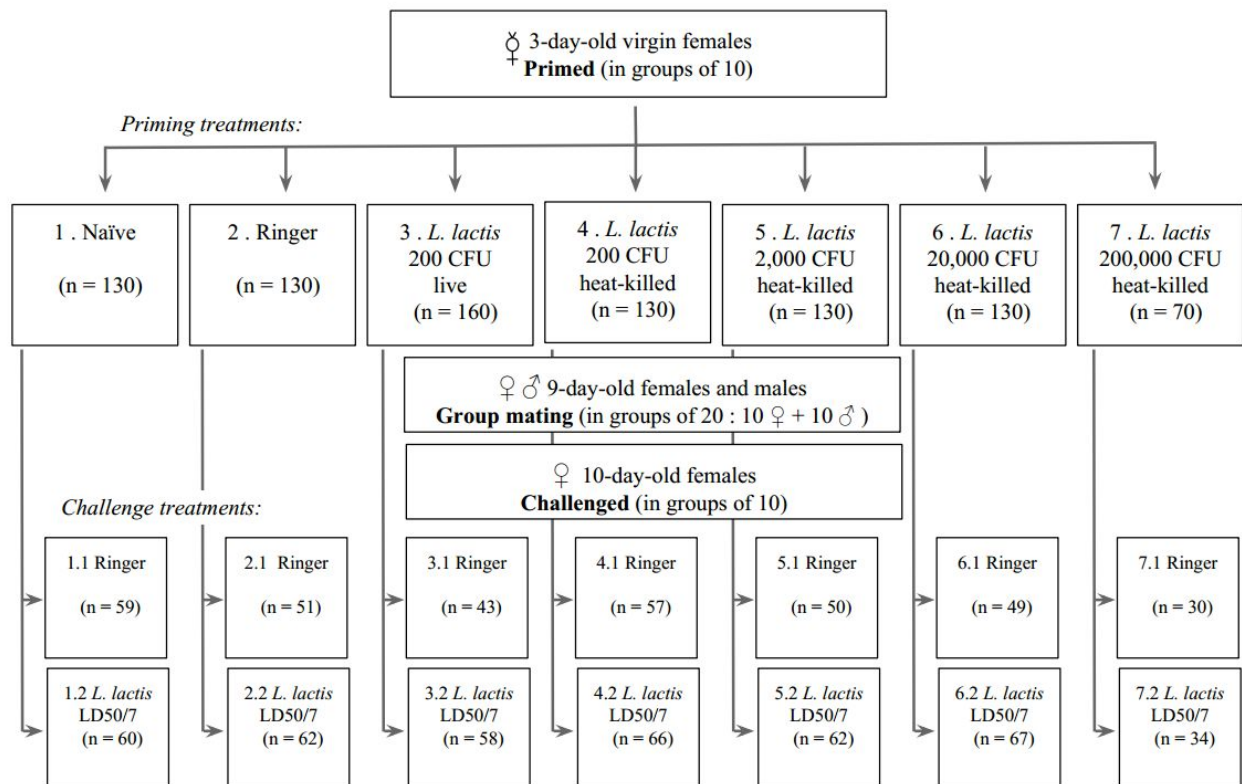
☿ 3-day-old virgin females
**Primed** (in groups of 10)

*Priming treatments:*

1 . Naïve
(n = 130)

2 . Ringer
(n = 130)

3 . *L. lactis*
200 CFU
live
(n = 160)

4 . *L. lactis*
200 CFU
heat-killed
(n = 130)

5 . *L. lactis*
2,000 CFU
heat-killed
(n = 130)

6 . *L. lactis*
20,000 CFU
heat-killed
(n = 130)

7 . *L. lactis*
200,000 CFU
heat-killed
(n = 70)

♀♂ 9-day-old females and males
**Group mating** (in groups of 20 : 10 ♀ + 10 ♂)

♀ 10-day-old females
**Challenged** (in groups of 10)

*Challenge treatments:*

1.1 Ringer
(n = 59)

2.1 Ringer
(n = 51)

3.1 Ringer
(n = 43)

4.1 Ringer
(n = 57)

5.1 Ringer
(n = 50)

6.1 Ringer
(n = 49)

7.1 Ringer
(n = 30)

1.2 *L. lactis*
LD50/7
(n = 60)

2.2 *L. lactis*
LD50/7
(n = 62)

3.2 *L. lactis*
LD50/7
(n = 58)

4.2 *L. lactis*
LD50/7
(n = 66)

5.2 *L. lactis*
LD50/7
(n = 62)

6.2 *L. lactis*
LD50/7
(n = 67)

7.2 *L. lactis*
LD50/7
(n = 34)